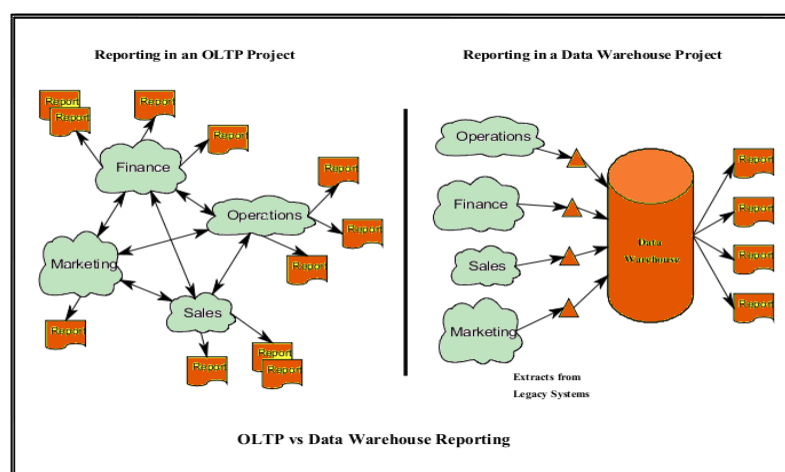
Reporting in an OLTP Project

Report
Report
Report
Report
Finance
Report
Operations
Report
Marketing
Report
Report
Sales
Report
Report
Report

Reporting in a Data Warehouse Project

Operations
Finance
Sales
Marketing
Data Warehouse
Report
Report
Report
Report

Extracts from Legacy Systems

OLTP vs Data Warehouse Reporting